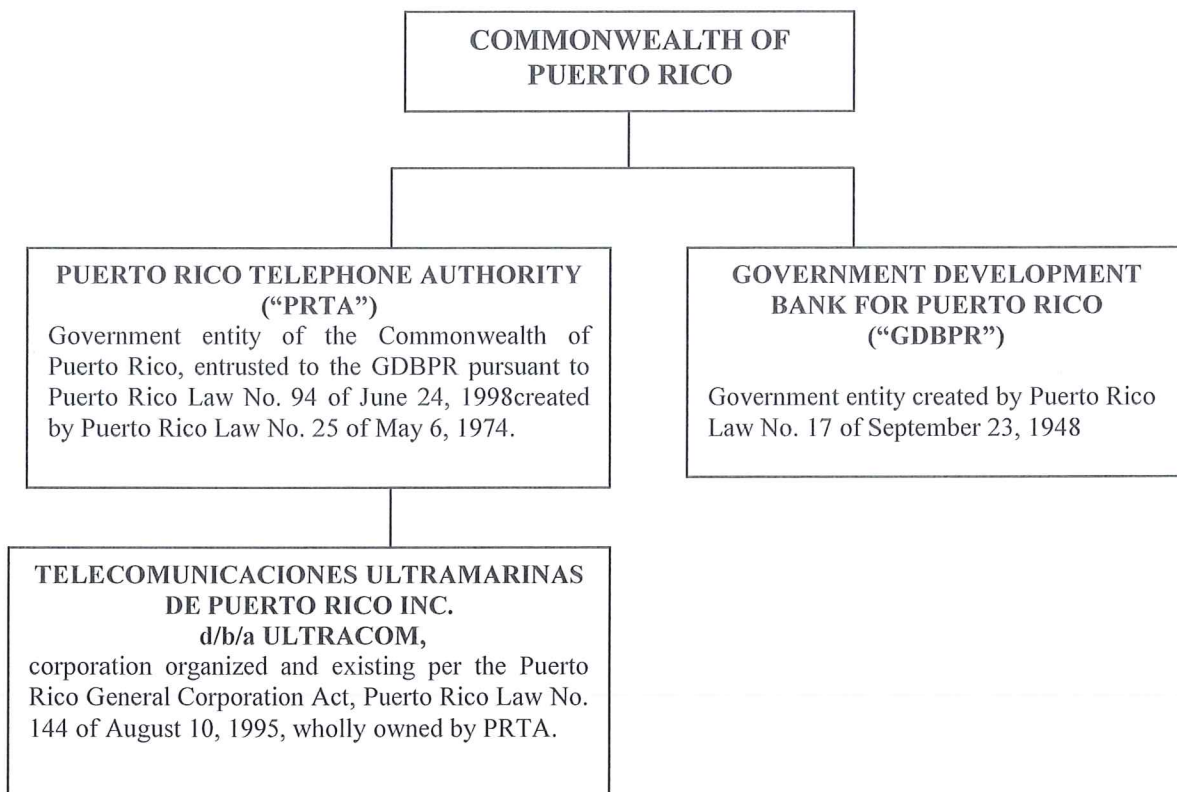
COMMONWEALTH OF PUERTO RICO

PUERTO RICO TELEPHONE AUTHORITY ("PRTA")
Government entity of the Commonwealth of Puerto Rico, entrusted to the GDBPR pursuant to Puerto Rico Law No. 94 of June 24, 1998created by Puerto Rico Law No. 25 of May 6, 1974.

GOVERNMENT DEVELOPMENT BANK FOR PUERTO RICO ("GDBPR")

Government entity created by Puerto Rico Law No. 17 of September 23, 1948

TELECOMUNICACIONES ULTRAMARINAS DE PUERTO RICO INC.
d/b/a ULTRACOM,
corporation organized and existing per the Puerto Rico General Corporation Act, Puerto Rico Law No. 144 of August 10, 1995, wholly owned by PRTA.